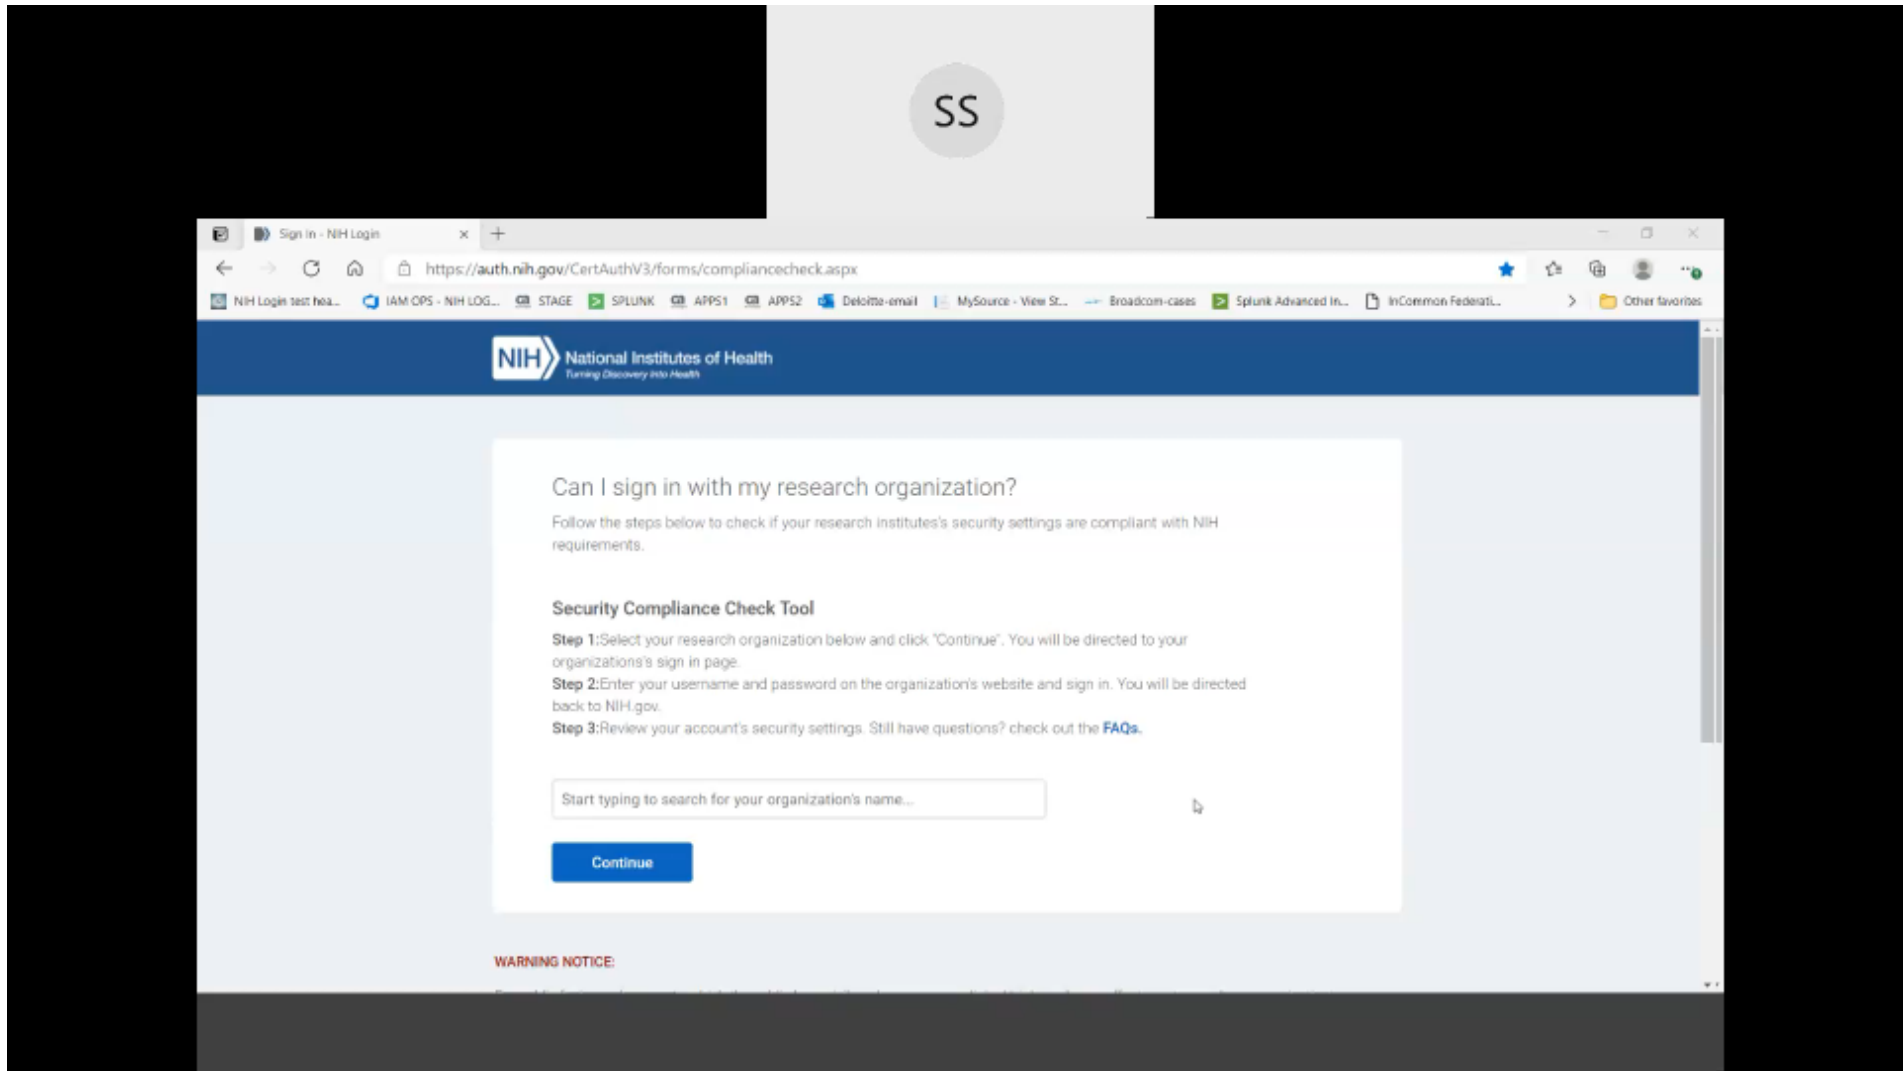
SS

Sign in - NIH Login

https://auth.nih.gov/CertAuthV3/forms/compliancecheck.aspx

NIH Login test hea... IAM OPS - NIH LOG... STAGE SPLUNK APPS1 APPS2 Deloitte-email MySource - View St... Broadcom-cases Splunk Advanced In... InCommon Federati... Other favorites

NIH National Institutes of Health
Turning Discovery Into Health

Can I sign in with my research organization?

Follow the steps below to check if your research institutes's security settings are compliant with NIH requirements.

Security Compliance Check Tool

Step 1:Select your research organization below and click "Continue". You will be directed to your organizations's sign in page.
Step 2:Enter your username and password on the organization's website and sign in. You will be directed back to NIH.gov.
Step 3:Review your account's security settings. Still have questions? check out the FAQs.

Start typing to search for your organization's name...

Continue

WARNING NOTICE: